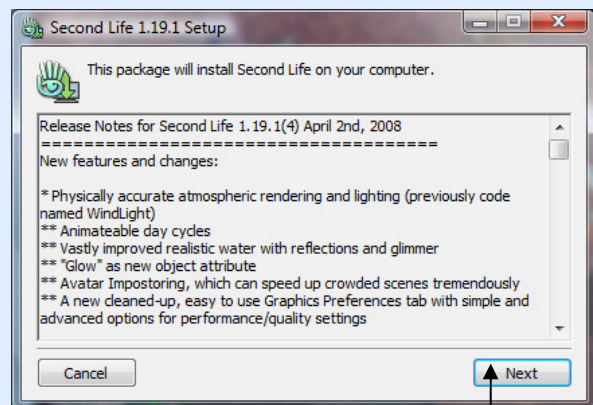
Second Life 1.19.1 Setup

This package will install Second Life on your computer.

Release Notes for Second Life 1.19.1(4) April 2nd, 2008
=====================================
New features and changes:

* Physically accurate atmospheric rendering and lighting (previously code named WindLight)
** Animateable day cycles
** Vastly improved realistic water with reflections and glimmer
** "Glow" as new object attribute
** Avatar Impostoring, which can speed up crowded scenes tremendously
** A new cleaned-up, easy to use Graphics Preferences tab with simple and advanced options for performance/quality settings

Cancel

Next